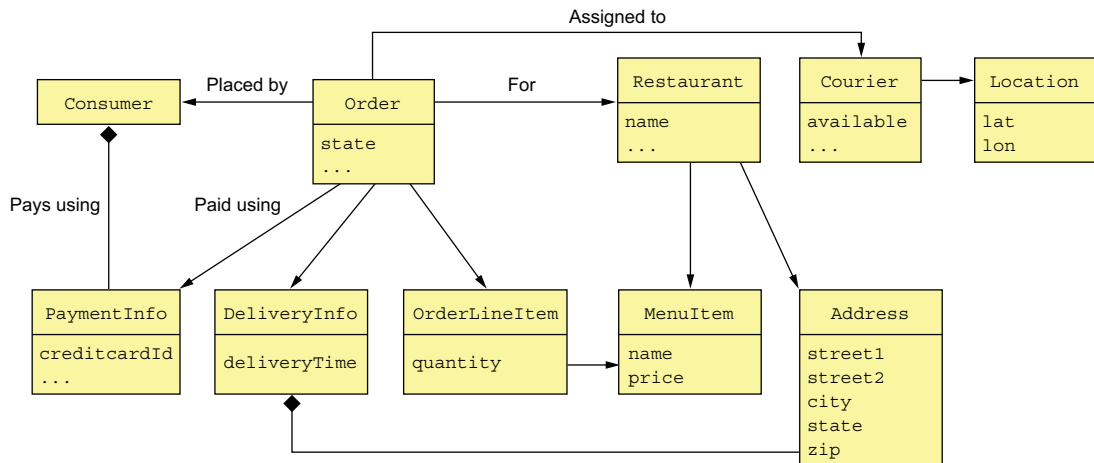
Assigned to

Consumer

Placed by

Order

state
...

For

Restaurant

name
...

Courier

available
...

Location

lat
lon

Pays using

Paid using

PaymentInfo

creditcardId
...

DeliveryInfo

deliveryTime

OrderLineItem

quantity

MenuItem

name
price

Address

street1
street2
city
state
zip